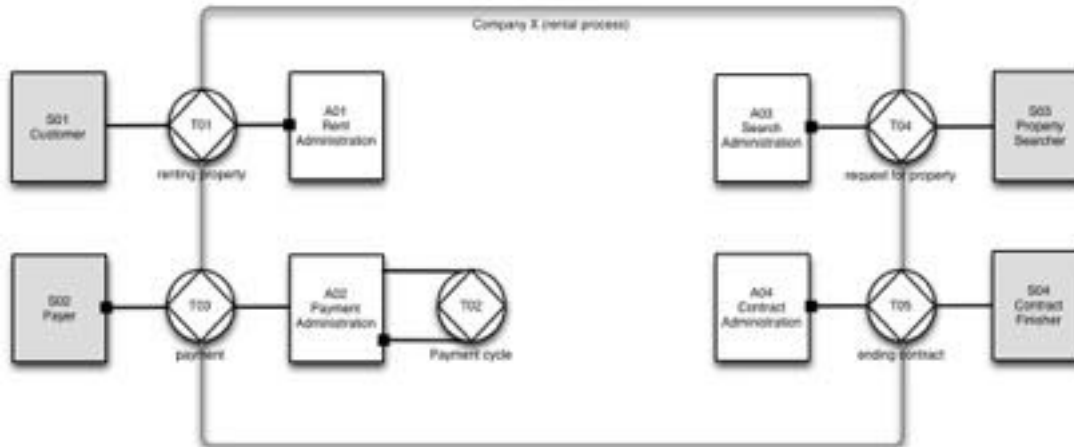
Company X (rental process)

S01
Customer

T01
renting property

A01
Rent
Administration

A03
Search
Administration

T04
request for property

S03
Property
Searcher

S02
Payer

T03
payment

A02
Payment
Administration

T02
Payment cycle

A04
Contract
Administration

T05
ending contract

S04
Contract
Finisher